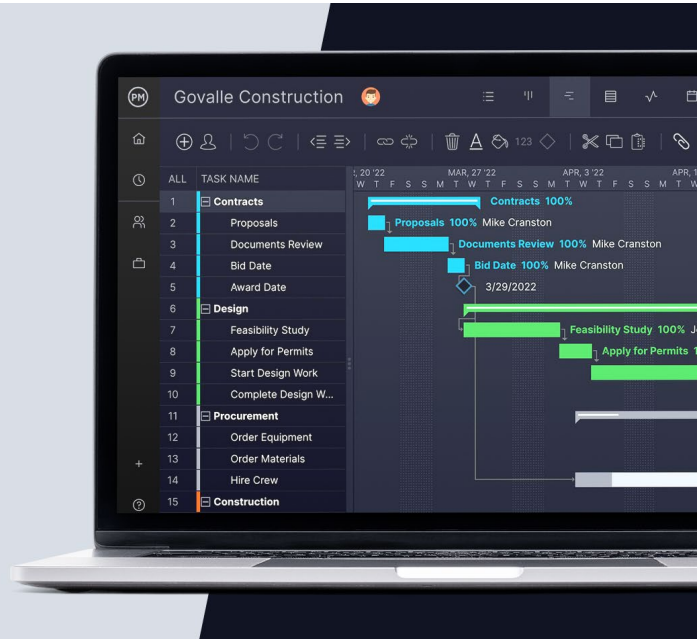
PM

Govalle Construction

123

| ALL | TASK NAME |
|---|---|
| 1 | Contracts |
| 2 | Proposals |
| 3 | Documents Review |
| 4 | Bid Date |
| 5 | Award Date |
| 6 | Design |
| 7 | Feasibility Study |
| 8 | Apply for Permits |
| 9 | Start Design Work |
| 10 | Complete Design W... |
| 11 | Procurement |
| 12 | Order Equipment |
| 13 | Order Materials |
| 14 | Hire Crew |
| 15 | Construction |

, 20 '22 MAR, 27 '22 APR, 3 '22 APR, 1
W T F S S M T W T F S S M T W T F S S M T W

Contracts 100%
Proposals 100% Mike Cranston
Documents Review 100% Mike Cranston
Bid Date 100% Mike Cranston
3/29/2022
Feasibility Study 100% J
Apply for Permits 1